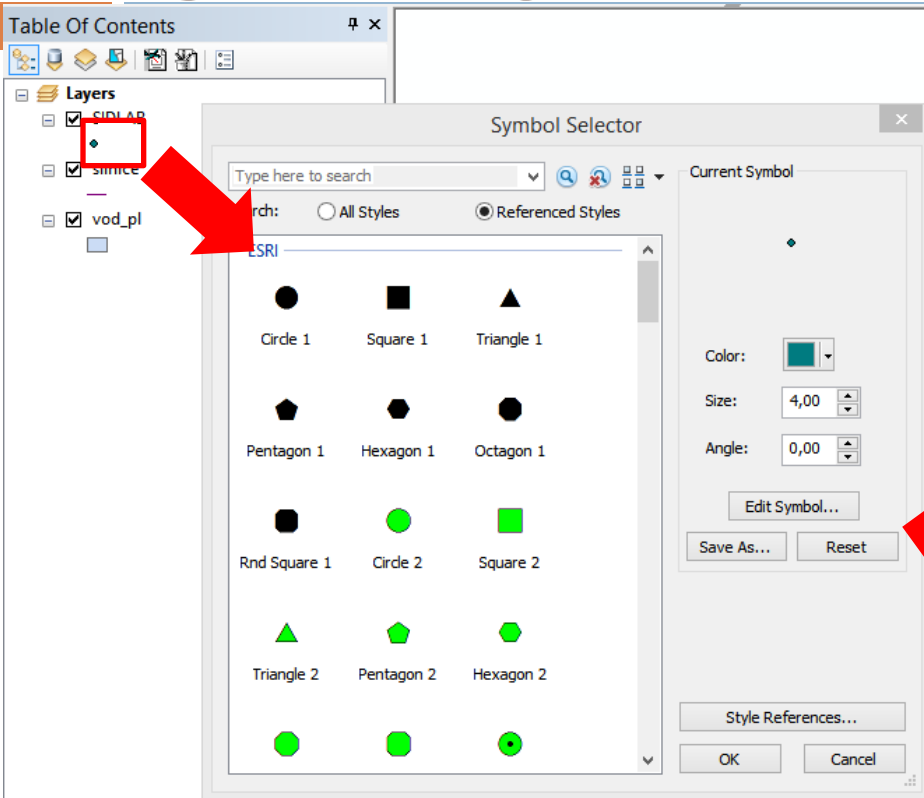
Table Of Contents

Layers
SIDLAP
silnice
vod_pl

Symbol Selector

Type here to search

rch: All Styles Referenced Styles

ESRI

Circle 1
Square 1
Triangle 1
Pentagon 1
Hexagon 1
Octagon 1
Rnd Square 1
Circle 2
Square 2
Triangle 2
Pentagon 2
Hexagon 2

Current Symbol

Color:
Size: 4,00
Angle: 0,00

Edit Symbol...
Save As...
Reset

Style References...
OK
Cancel